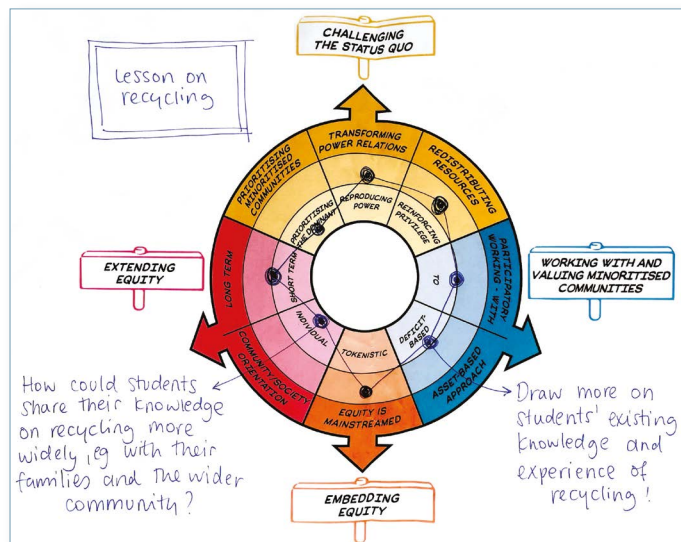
Lesson on recycling

CHALLENGING THE STATUS QUO

TRANSFORMING POWER RELATIONS

REDISTRIBUTING RESOURCES

PRIORITISING MINORITISED COMMUNITIES

REPRODUCING POWER

REINFORCING PRIVILEGE

PRIORITISING THE DOMINANT

WORKING WITH AND VALUING MINORITISED COMMUNITIES

PARTICIPATORY: WORKING 'WITH'

TO

EXTENDING EQUITY

LONG TERM

SHORT TERM

INDIVIDUAL

DEFICIT-BASED

TOKENISTIC

COMMUNITY/SOCIETY ORIENTATION

ASSET-BASED APPROACH

EQUITY IS MAINSTREAMED

How could students share their knowledge on recycling more widely, eg with their families and the wider community?

Draw more on students' existing knowledge and experience of recycling!

EMBEDDING EQUITY